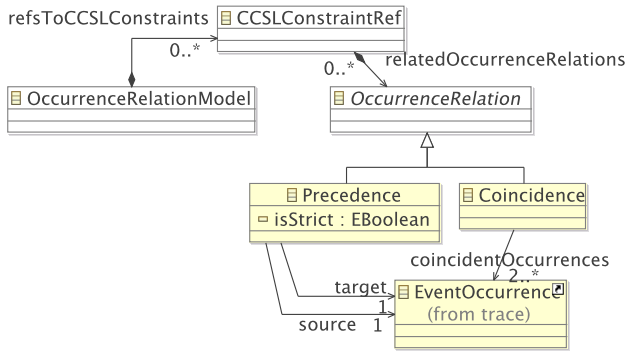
refsToCCSLConstraints
CCSLConstraintRef
0..*
0..*
relatedOccurrenceRelations
OccurrenceRelationModel
OccurrenceRelation
Precedence
isStrict : EBoolean
Coincidence
coincidentOccurrences
2..*
target
1
source
1
EventOccurrence
(from trace)